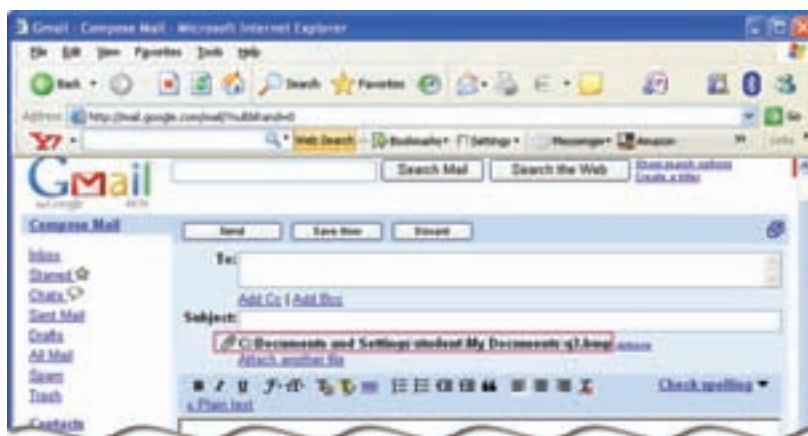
Gmail - Compose Mail - Microsoft Internet Explorer

File Edit View Favorites Tools Help

Back Search Favorites

Address http://mail.google.com/mail/?ui=1&hl=en&view=cm&fs=1 Go

Y! Web Search Bookmarks Settings Messenger Amazon

Gmail

Search Mail Search the Web Show search options Create a filter

Compose Mail

Inbox
Starred
Chats
Sent Mail
Drafts
All Mail
Spam
Trash

Contacts

Send Save Now Discard

To:

Add Cc | Add Bcc

Subject:

C:\Documents and Settings\student\My Documents\q3.bmp remove

Attach another file

Check spelling

« Plain text